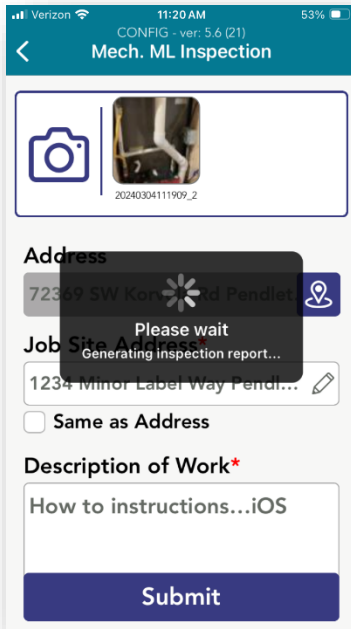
Verizon 11:20 AM 53%

CONFIG - ver: 5.6 (21)

Mech. ML Inspection

20240304111909_2

Address

72369 SW Kor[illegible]ad Pendlet

Please wait

Generating inspection report...

Job Site Address*

1234 Minor Label Way Pendl

Same as Address

Description of Work*

How to instructions…iOS

Submit